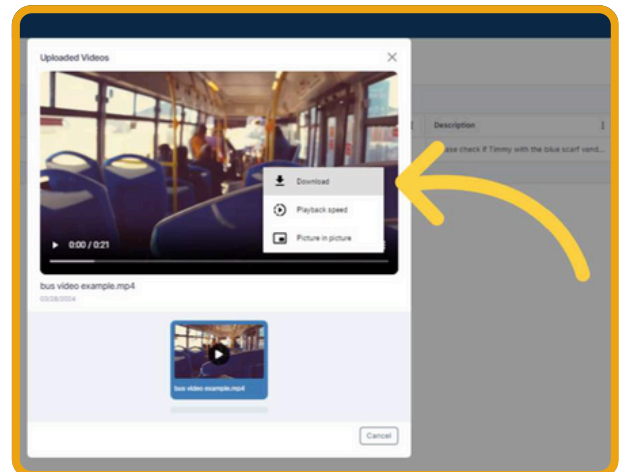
Uploaded Videos

Description

ase check if Timmy with the blue scarf vand...

Download

Playback speed

Picture in picture

0:00 / 0:21

bus video example.mp4

03/28/2024

bus video example.mp4

Cancel